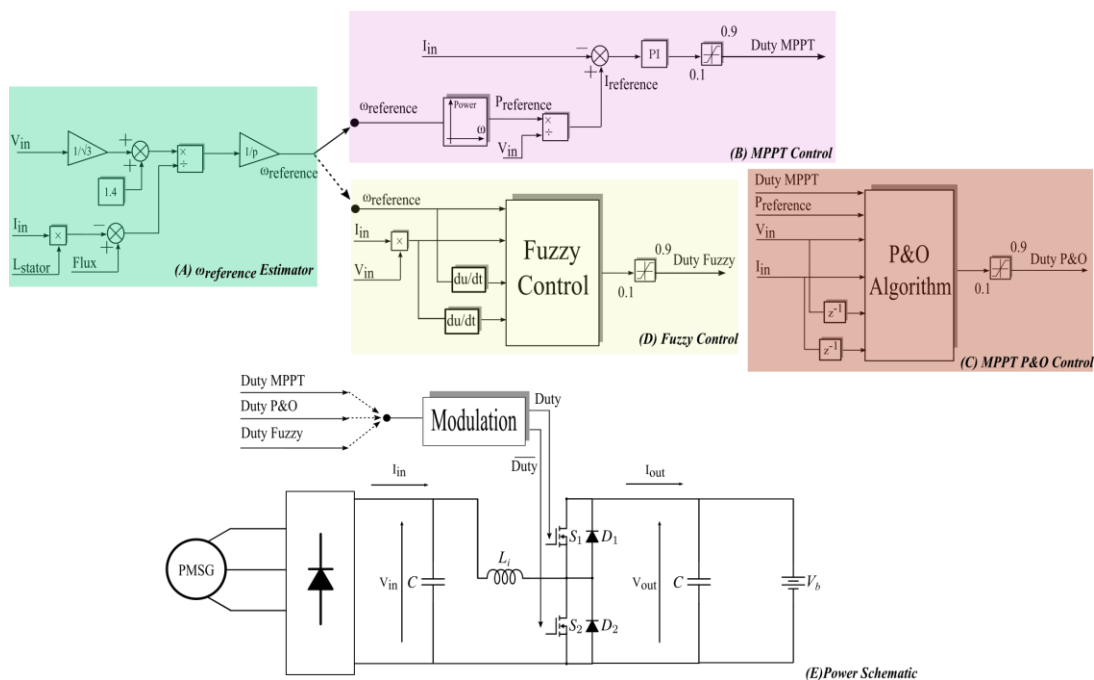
$I_{in}$

−

+

PI

0.9

0.1

Duty MPPT

$\omega_{reference}$

Power

$\omega$

$P_{reference}$

$I_{reference}$

×

÷

$V_{in}$

(B) MPPT Control

$V_{in}$

$1/\sqrt{3}$

+

+

1.4

×

÷

1/p

$\omega_{reference}$

$I_{in}$

×

−

+

$L_{stator}$

Flux

(A) $\omega_{reference}$ Estimator

$\omega_{reference}$

$I_{in}$

×

$V_{in}$

du/dt

du/dt

Fuzzy Control

0.9

0.1

Duty Fuzzy

(D) Fuzzy Control

Duty MPPT

$P_{reference}$

$V_{in}$

$I_{in}$

$z^{-1}$

$z^{-1}$

P&O Algorithm

0.9

0.1

Duty P&O

(C) MPPT P&O Control

Duty MPPT

Duty P&O

Duty Fuzzy

Modulation

Duty

$\overline{Duty}$

$I_{in}$

$I_{out}$

PMSG

$V_{in}$

$C$

$L_i$

$S_1$

$D_1$

$S_2$

$D_2$

$V_{out}$

$C$

$V_b$

(E)Power Schematic